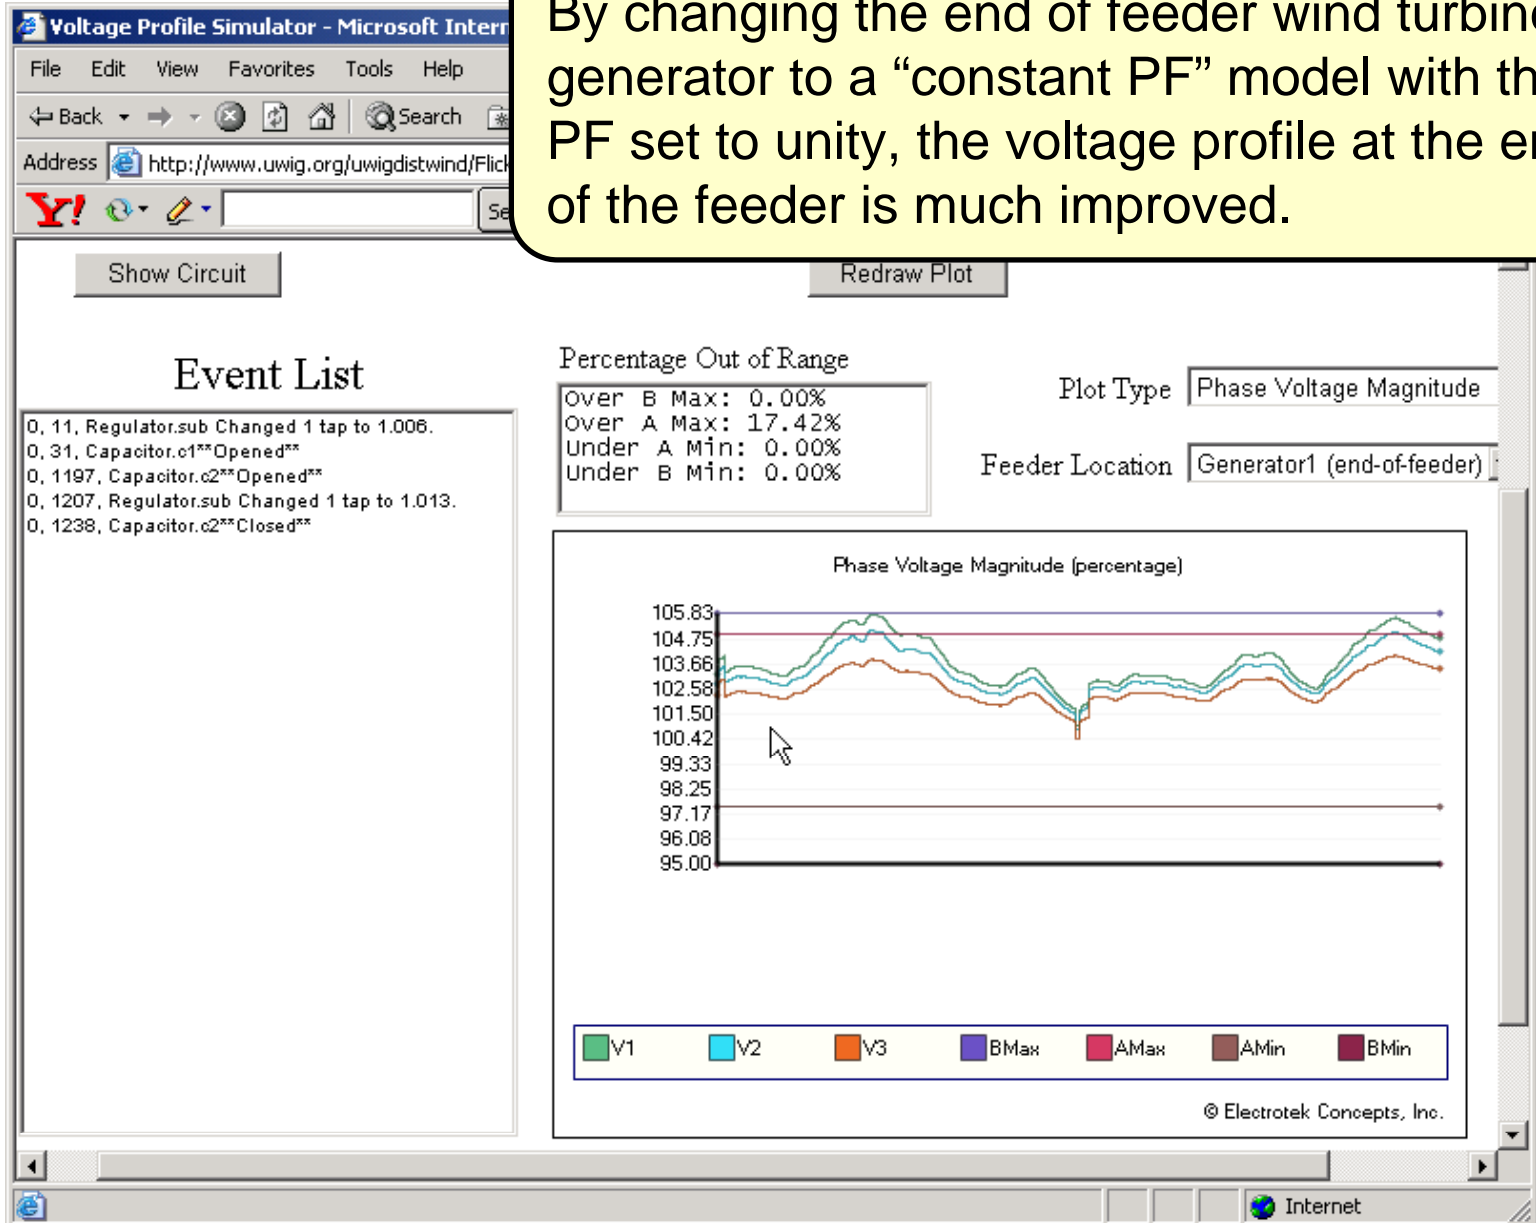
Voltage Profile Simulator - Microsoft Intern

File Edit View Favorites Tools Help

Back Search

Address http://www.uwig.org/uwigdistwind/Flick

Se

By changing the end of feeder wind turbin generator to a “constant PF” model with th PF set to unity, the voltage profile at the e of the feeder is much improved.

Show Circuit

Redraw Plot

Event List

0, 11, Regulator.sub Changed 1 tap to 1.006.
0, 31, Capacitor.c1**Opened**
0, 1197, Capacitor.c2**Opened**
0, 1207, Regulator.sub Changed 1 tap to 1.013.
0, 1238, Capacitor.c2**Closed**

Percentage Out of Range

Over B Max: 0.00%
Over A Max: 17.42%
Under A Min: 0.00%
Under B Min: 0.00%

Plot Type Phase Voltage Magnitude

Feeder Location Generator1 (end-of-feeder)

Phase Voltage Magnitude (percentage)

105.83
104.75
103.66
102.58
101.50
100.42
99.33
98.25
97.17
96.08
95.00

V1 V2 V3 BMax AMax AMin BMin

© Electrotek Concepts, Inc.

Internet